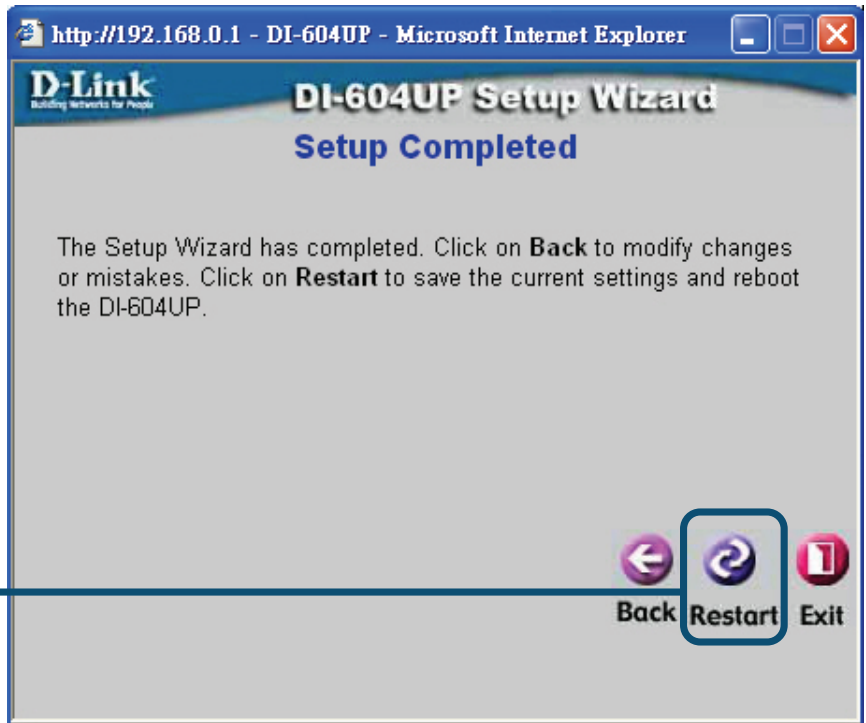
http://192.168.0.1 - DI-604UP - Microsoft Internet Explorer

D-Link
Building Networks for People

DI-604UP Setup Wizard

Setup Completed

The Setup Wizard has completed. Click on **Back** to modify changes or mistakes. Click on **Restart** to save the current settings and reboot the DI-604UP.

Back Restart Exit